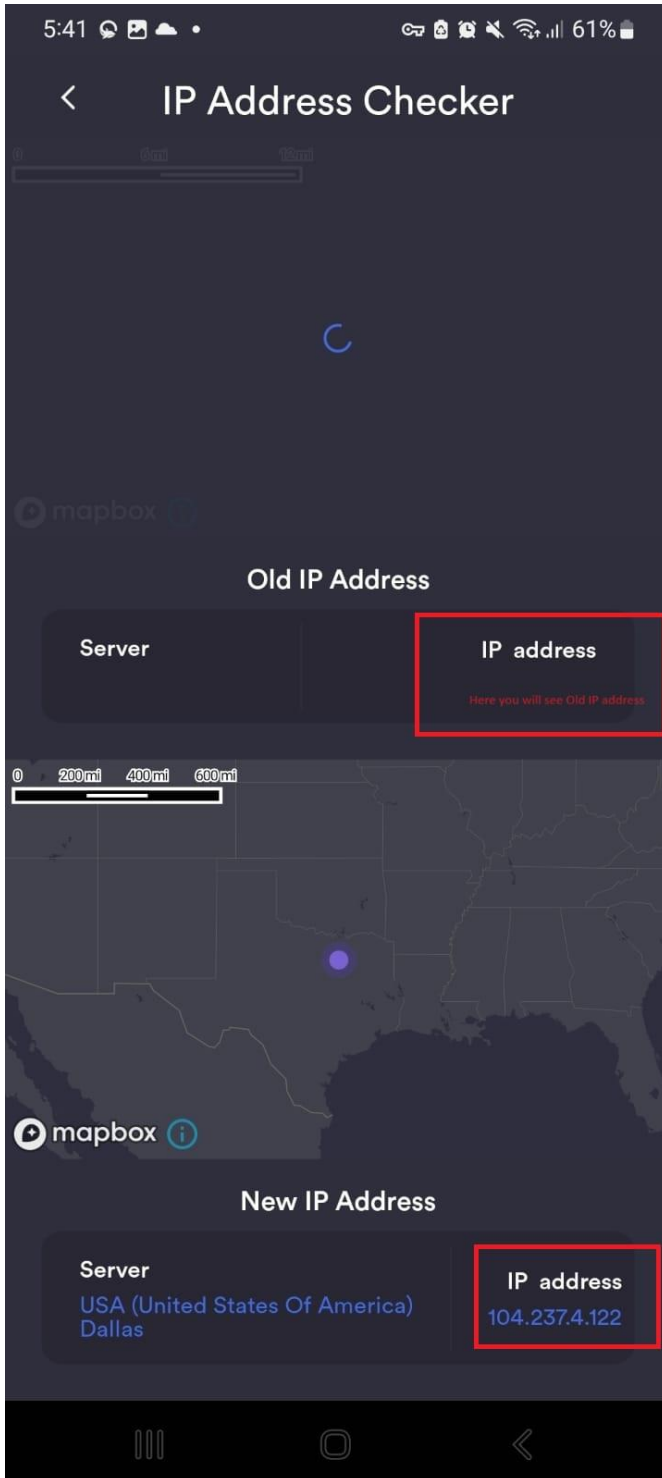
5:41
61%

IP Address Checker

0 6mi 12mi

mapbox

Old IP Address

Server

IP address

Here you will see Old IP address

0 200mi 400mi 600mi

mapbox

New IP Address

Server
USA (United States Of America) Dallas

IP address
104.237.4.122